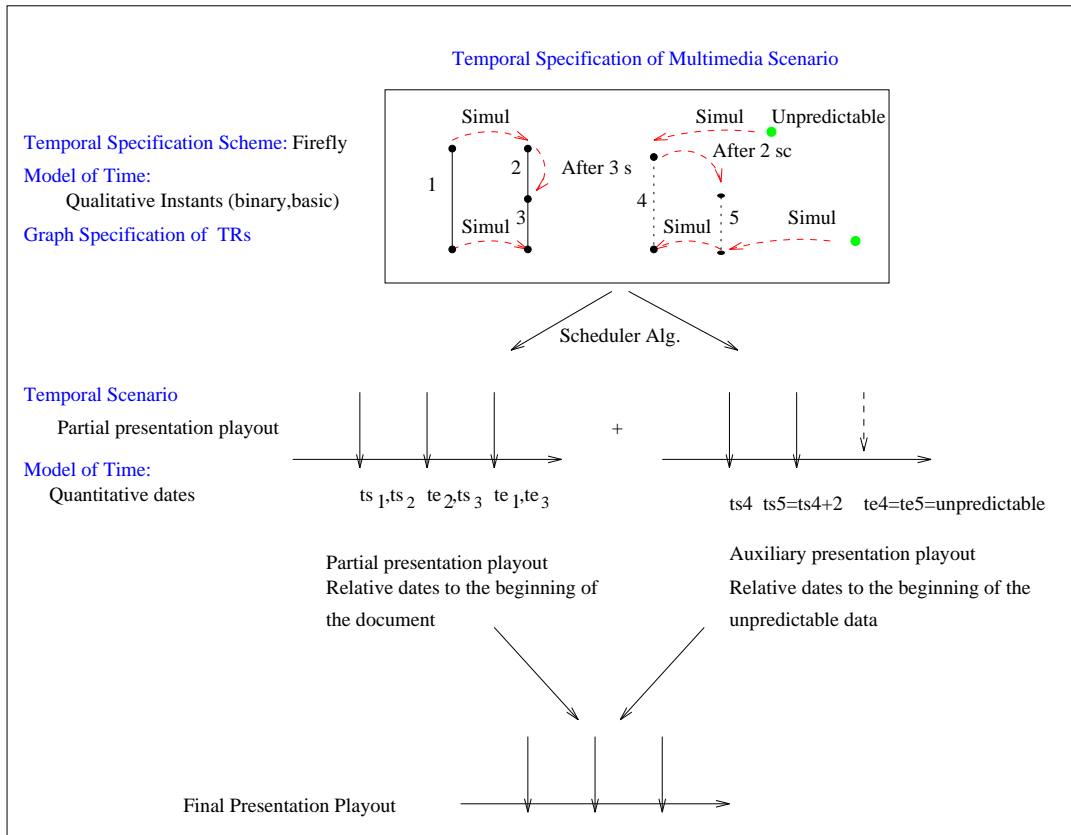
Temporal Specification of Multimedia Scenario

Temporal Specification Scheme: Firefly

Model of Time:

Qualitative Instants (binary,basic)

Graph Specification of TRs

Simul

1

2

After 3 s

3

Simul

Simul

Unpredictable

After 2 sc

4

Simul

5

Simul

Scheduler Alg.

Temporal Scenario

Partial presentation playout

Model of Time:

Quantitative dates

+

$ts_1, ts_2$ $te_2, ts_3$ $te_1, te_3$

ts4 ts5=ts4+2 te4=te5=unpredictable

Partial presentation playout
Relative dates to the beginning of the document

Auxiliary presentation playout
Relative dates to the beginning of the unpredictable data

Final Presentation Playout